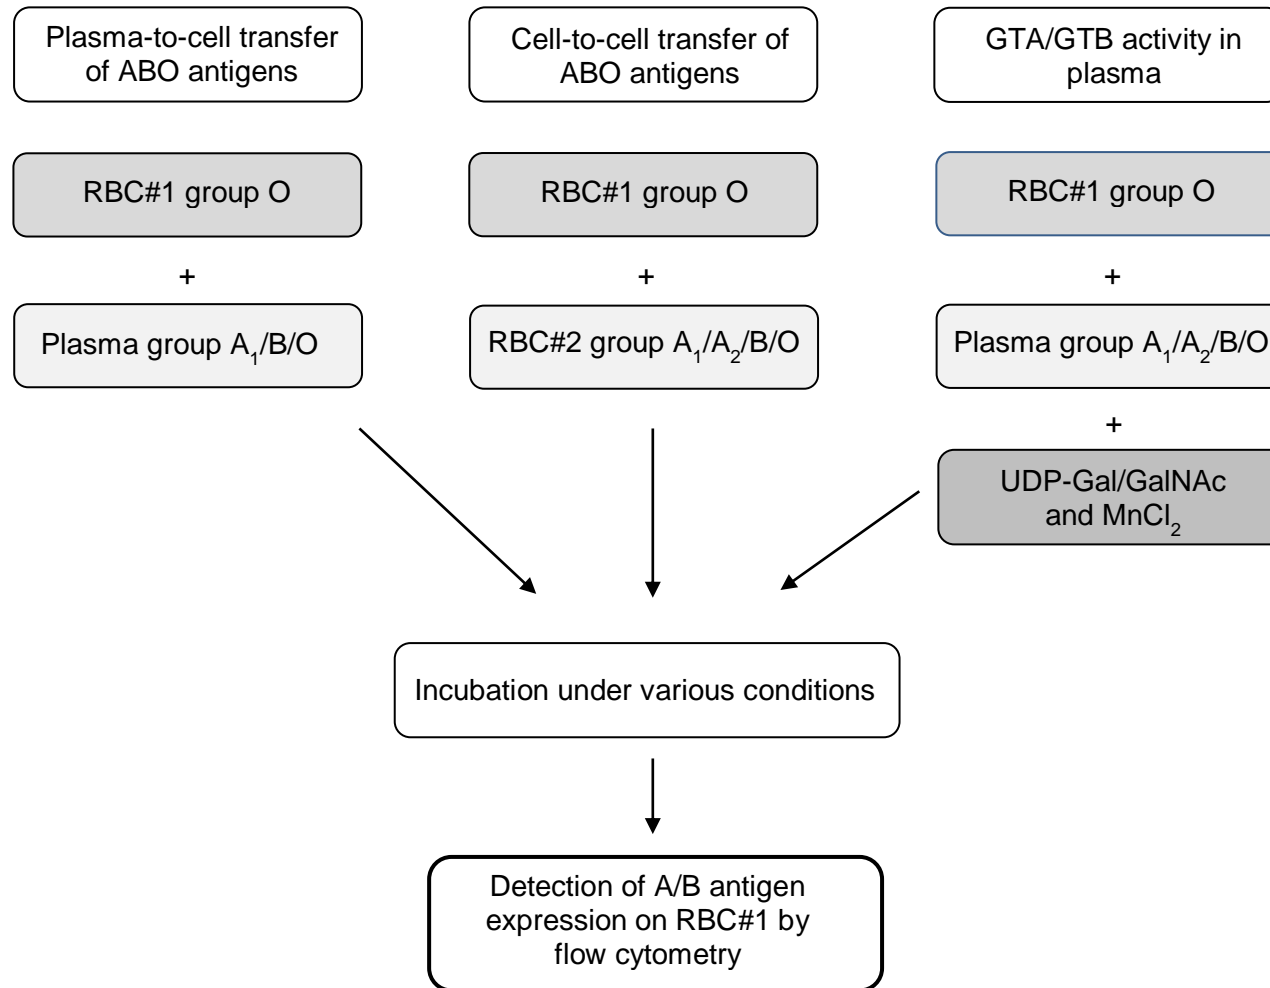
Plasma-to-cell transfer of ABO antigens

RBC#1 group O

+

Plasma group $A_1$/B/O

Cell-to-cell transfer of ABO antigens

RBC#1 group O

+

RBC#2 group $A_1$/$A_2$/B/O

GTA/GTB activity in plasma

RBC#1 group O

+

Plasma group $A_1$/$A_2$/B/O

+

UDP-Gal/GalNAc and $MnCl_2$

Incubation under various conditions

Detection of A/B antigen expression on RBC#1 by flow cytometry